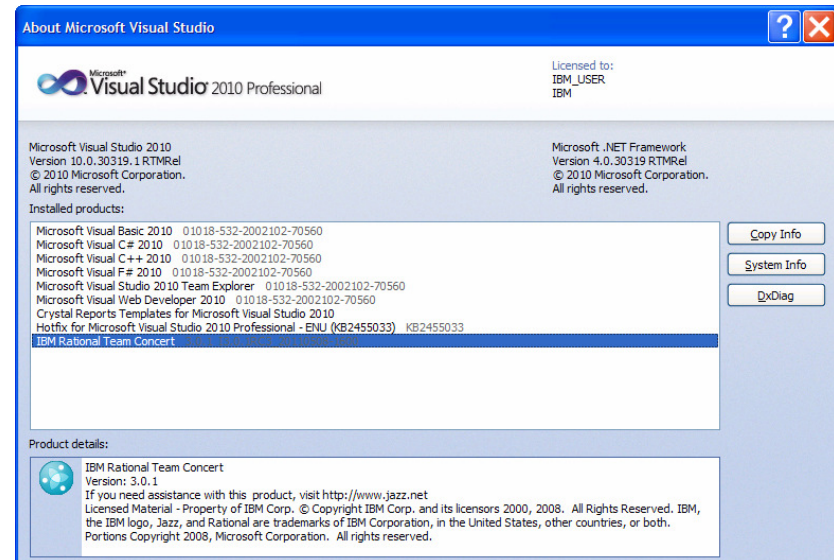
About Microsoft Visual Studio

Microsoft® Visual Studio® 2010 Professional

Licensed to:
IBM_USER
IBM

Microsoft Visual Studio 2010
Version 10.0.30319.1 RTMRel
© 2010 Microsoft Corporation.
All rights reserved.

Microsoft .NET Framework
Version 4.0.30319 RTMRel
© 2010 Microsoft Corporation.
All rights reserved.

Installed products:

Microsoft Visual Basic 2010 01018-532-2002102-70560
Microsoft Visual C# 2010 01018-532-2002102-70560
Microsoft Visual C++ 2010 01018-532-2002102-70560
Microsoft Visual F# 2010 01018-532-2002102-70560
Microsoft Visual Studio 2010 Team Explorer 01018-532-2002102-70560
Microsoft Visual Web Developer 2010 01018-532-2002102-70560
Crystal Reports Templates for Microsoft Visual Studio 2010
Hotfix for Microsoft Visual Studio 2010 Professional - ENU (KB2455033) KB2455033
IBM Rational Team Concert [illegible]

Copy Info
System Info
DxDiag

Product details:

IBM Rational Team Concert
Version: 3.0.1
If you need assistance with this product, visit http://www.jazz.net
Licensed Material - Property of IBM Corp. © Copyright IBM Corp. and its licensors 2000, 2008. All Rights Reserved. IBM, the IBM logo, Jazz, and Rational are trademarks of IBM Corporation, in the United States, other countries, or both.
Portions Copyright 2008, Microsoft Corporation. All rights reserved.